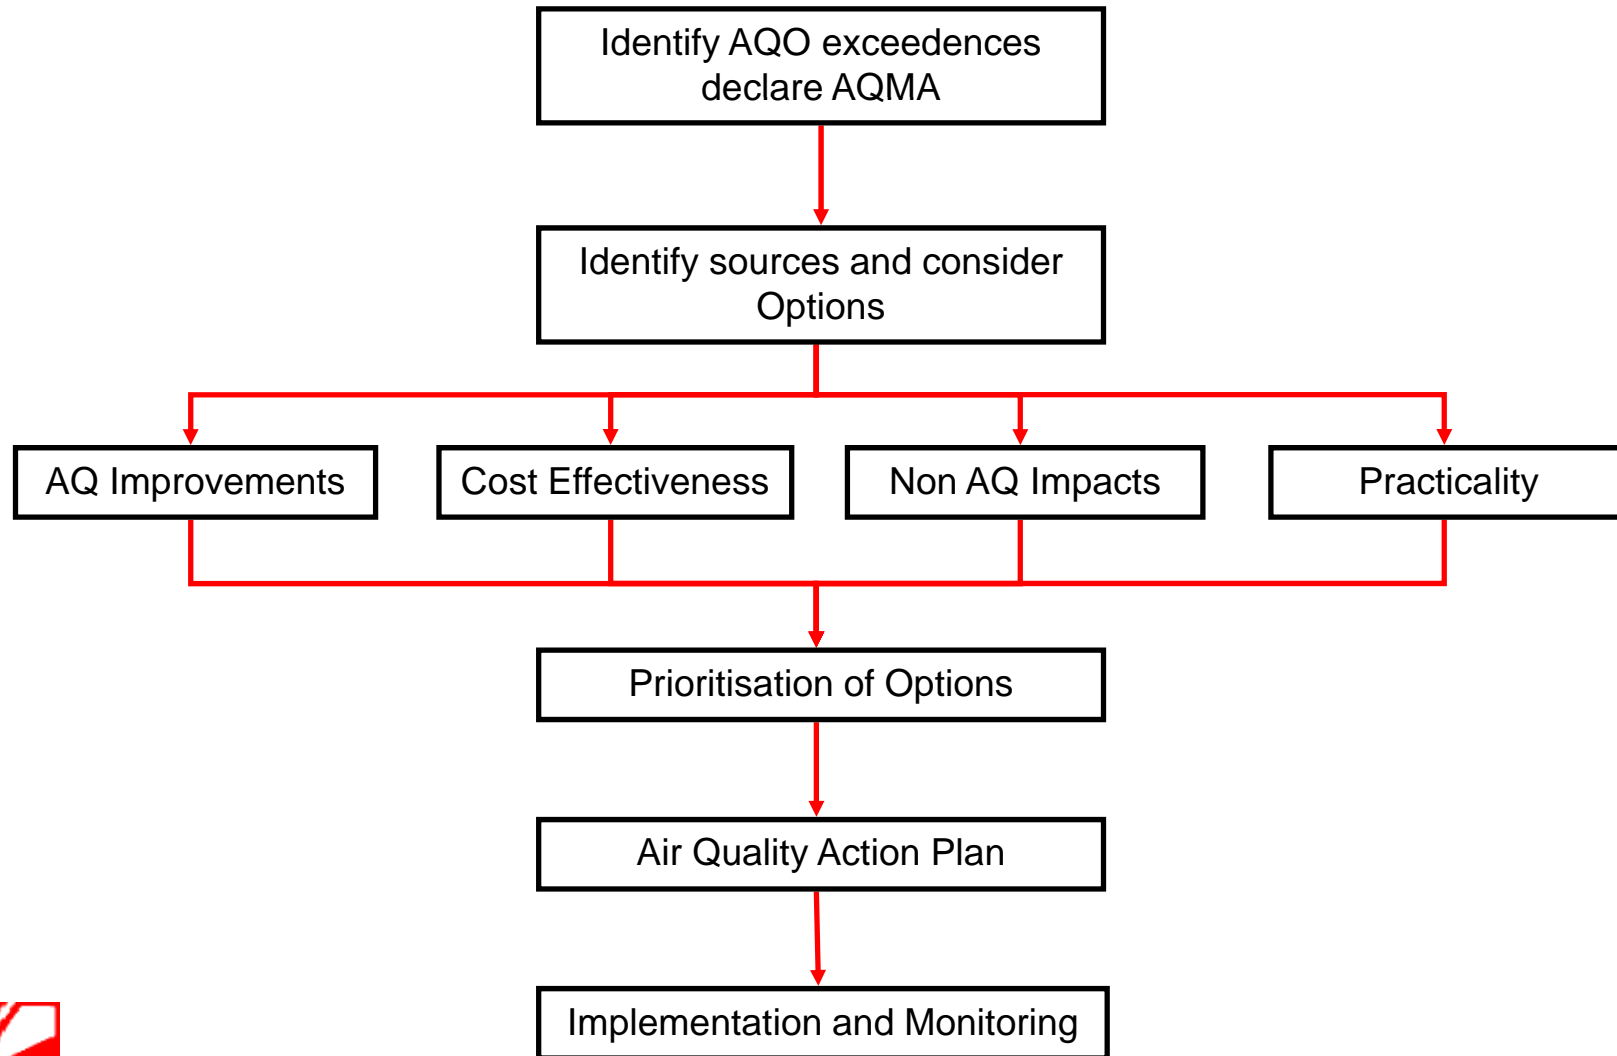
Identify AQO exceedences declare AQMA

Identify sources and consider Options

AQ Improvements

Cost Effectiveness

Non AQ Impacts

Practicality

Prioritisation of Options

Air Quality Action Plan

Implementation and Monitoring